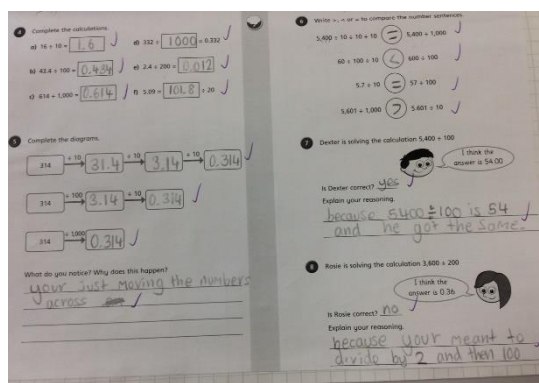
4 Complete the calculations.

a) $16 \div 10 =$ 1.6

b) $43.4 \div 100 =$ 0.434

c) $614 \div 1{,}000 =$ 0.614

d) $332 \div$ 1000 $= 0.332$

e) $2.4 \div 200 =$ 0.012

f) $5.09 =$ 101.8 $\div 20$

5 Complete the diagrams.

314 $\div 10$ 31.4 $\div 10$ 3.14 $\div 10$ 0.314

314 $\div 100$ 3.14 $\div 10$ 0.314

314 $\div 1000$ 0.314

What do you notice? Why does this happen?

your just Moving the numbers across

6 Write >, < or = to compare the number sentences.

$5{,}400 \div 10 \div 10 \div 10$ = $5{,}400 \div 1{,}000$

$60 \div 100 \div 10$ < $600 \div 100$

$5.7 \div 10$ = $57 \div 100$

$5{,}601 \div 1{,}000$ ? $5{,}601 \div 10$

7 Dexter is solving the calculation $5{,}400 \div 100$

I think the answer is 54.00

Is Dexter correct? yes

Explain your reasoning.

because 5400 $\div$ 100 is 54 and he got the same.

8 Rosie is solving the calculation $3{,}600 \div 200$

I think the answer is 0.36

Is Rosie correct? no

Explain your reasoning.

because your meant to divide by 2 and then 100